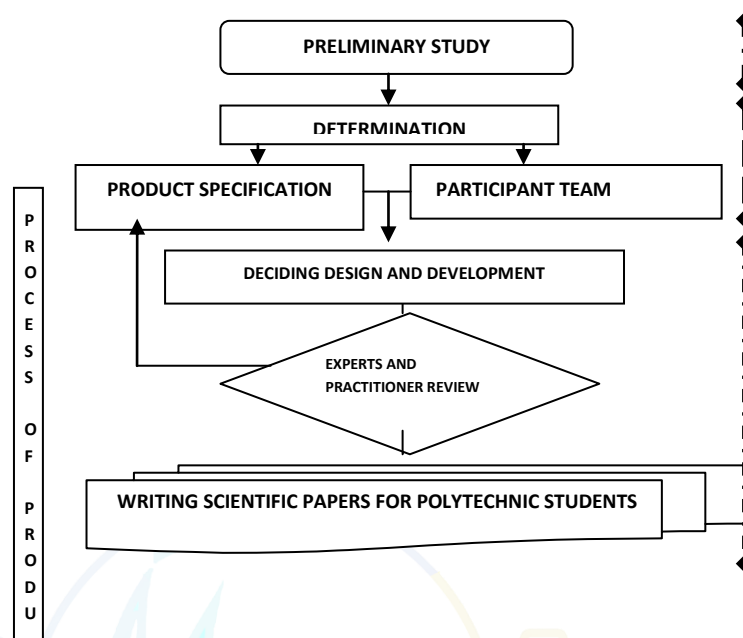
PRELIMINARY STUDY

DETERMINATION

PRODUCT SPECIFICATION

PARTICIPANT TEAM

P R O C E S S O F P R O D U

DECIDING DESIGN AND DEVELOPMENT

EXPERTS AND PRACTITIONER REVIEW

WRITING SCIENTIFIC PAPERS FOR POLYTECHNIC STUDENTS